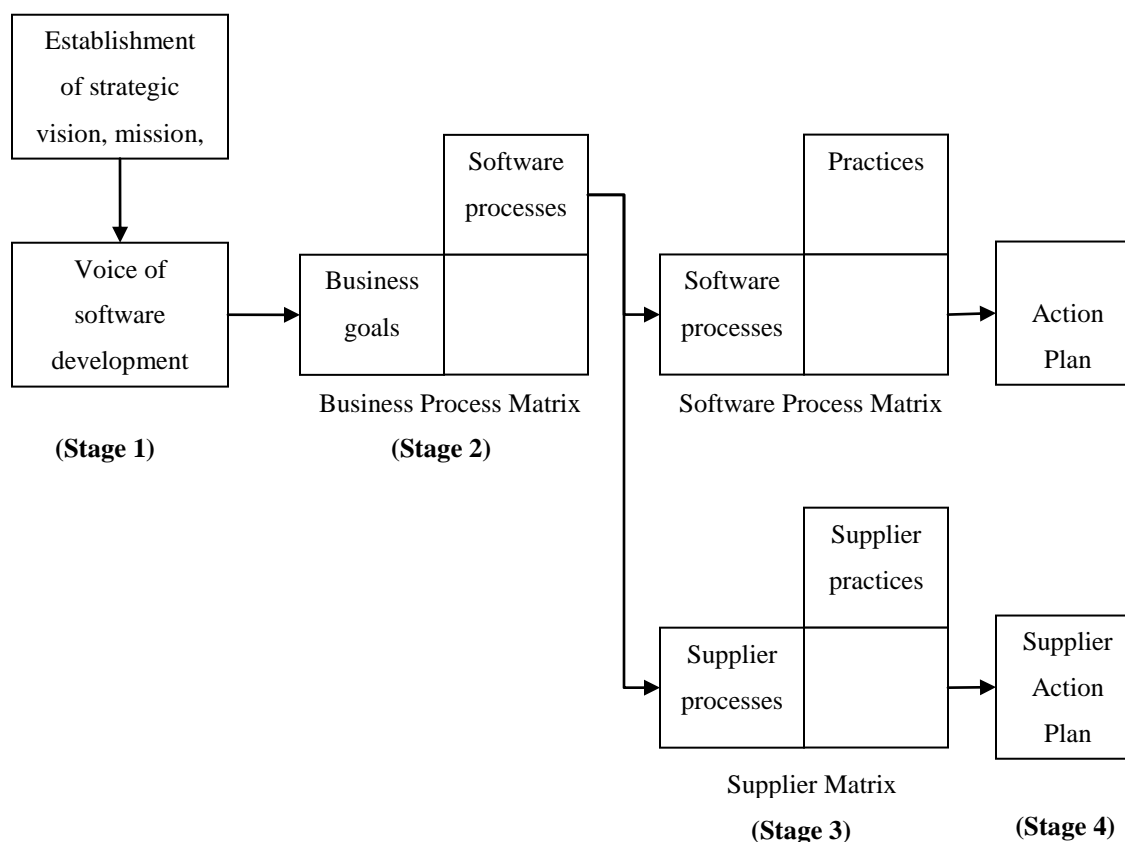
Establishment of strategic vision, mission,

Voice of software development

(Stage 1)

Software processes

Business goals

Business Process Matrix

(Stage 2)

Practices

Software processes

Software Process Matrix

Action Plan

Supplier practices

Supplier processes

Supplier Matrix

(Stage 3)

Supplier Action Plan

(Stage 4)